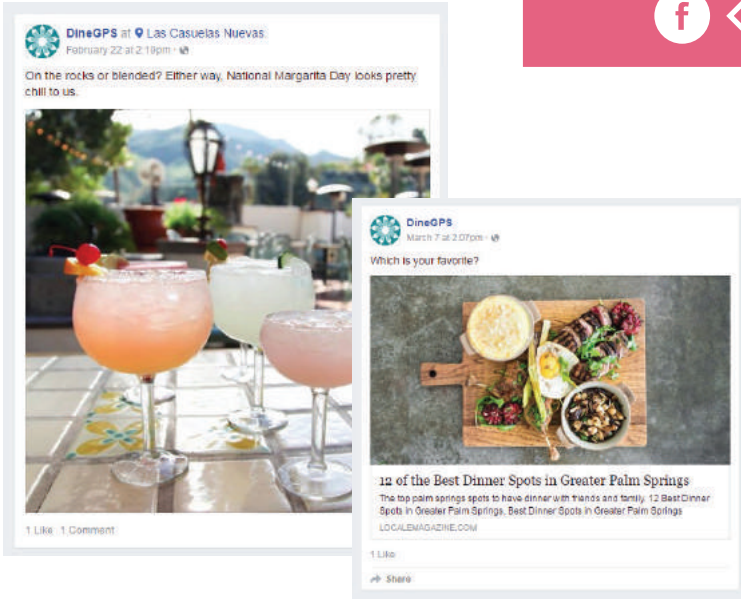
f

DineGPS at Las Casuelas Nuevas
February 22 at 2:19pm ·

On the rocks or blended? Either way, National Margarita Day looks pretty chill to us.

1 Like 1 Comment

DineGPS
March 7 at 2:07pm ·

Which is your favorite?

12 of the Best Dinner Spots in Greater Palm Springs
The top palm springs spots to have dinner with friends and family. 12 Best Dinner Spots in Greater Palm Springs, Best Dinner Spots in Greater Palm Springs
LOCALEMAGAZINE.COM

1 Like

Share